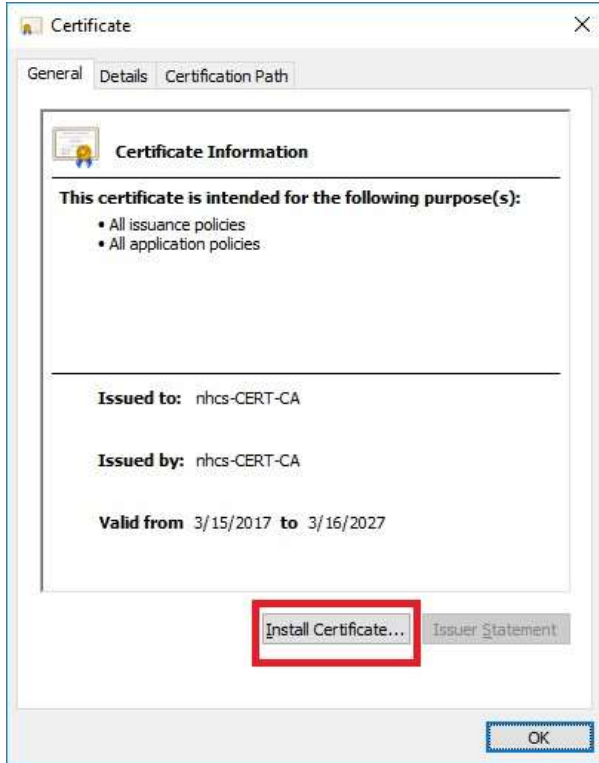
Certificate
×

General Details Certification Path

Certificate Information

This certificate is intended for the following purpose(s):
• All issuance policies
• All application policies

Issued to: nhcs-CERT-CA

Issued by: nhcs-CERT-CA

Valid from 3/15/2017 to 3/16/2027

Install Certificate... Issuer Statement

OK